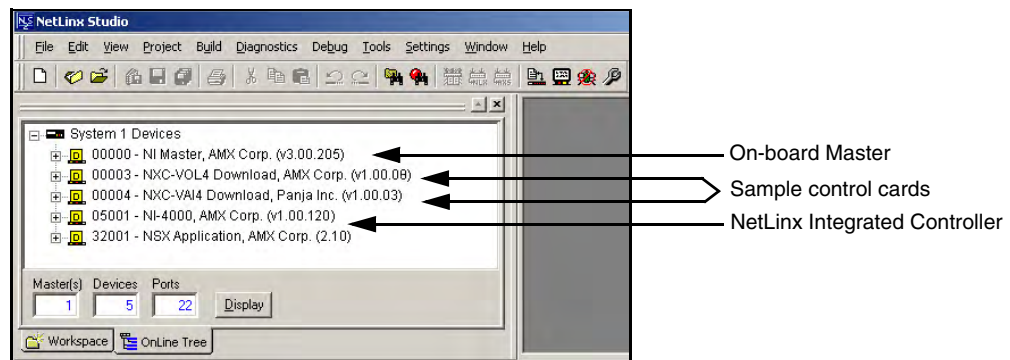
NetLinx Studio

File Edit View Project Build Diagnostics Debug Tools Settings Window Help

System 1 Devices
00000 - NI Master, AMX Corp. (v3.00.205)
00003 - NXC-VOL4 Download, AMX Corp. (v1.00.08)
00004 - NXC-VAI4 Download, Panja Inc. (v1.00.03)
05001 - NI-4000, AMX Corp. (v1.00.120)
32001 - NSX Application, AMX Corp. (2.10)

Master(s) Devices Ports
1 5 22 Display

Workspace OnLine Tree

On-board Master
Sample control cards
NetLinx Integrated Controller